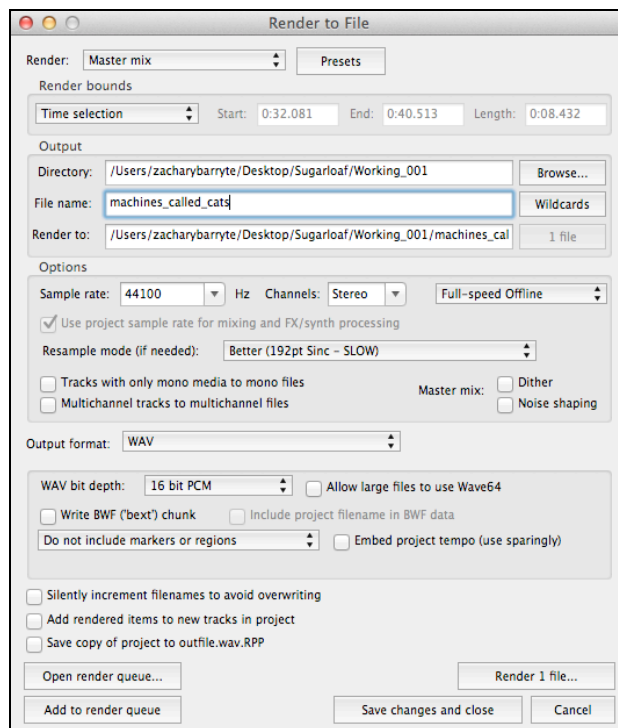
Render to File

Render: Master mix
Presets

Render bounds
Time selection
Start: 0:32.081
End: 0:40.513
Length: 0:08.432

Output
Directory: /Users/zacharybarryte/Desktop/Sugarloaf/Working_001
Browse...
File name: machines_called_cats
Wildcards
Render to: /Users/zacharybarryte/Desktop/Sugarloaf/Working_001/machines_cal
1 file

Options
Sample rate: 44100 Hz
Channels: Stereo
Full-speed Offline
Use project sample rate for mixing and FX/synth processing
Resample mode (if needed): Better (192pt Sinc - SLOW)
Tracks with only mono media to mono files
Multichannel tracks to multichannel files
Master mix:
Dither
Noise shaping

Output format: WAV

WAV bit depth: 16 bit PCM
Allow large files to use Wave64
Write BWF ('bext') chunk
Include project filename in BWF data
Do not include markers or regions
Embed project tempo (use sparingly)

Silently increment filenames to avoid overwriting
Add rendered items to new tracks in project
Save copy of project to outfile.wav.RPP

Open render queue...
Render 1 file...
Add to render queue
Save changes and close
Cancel